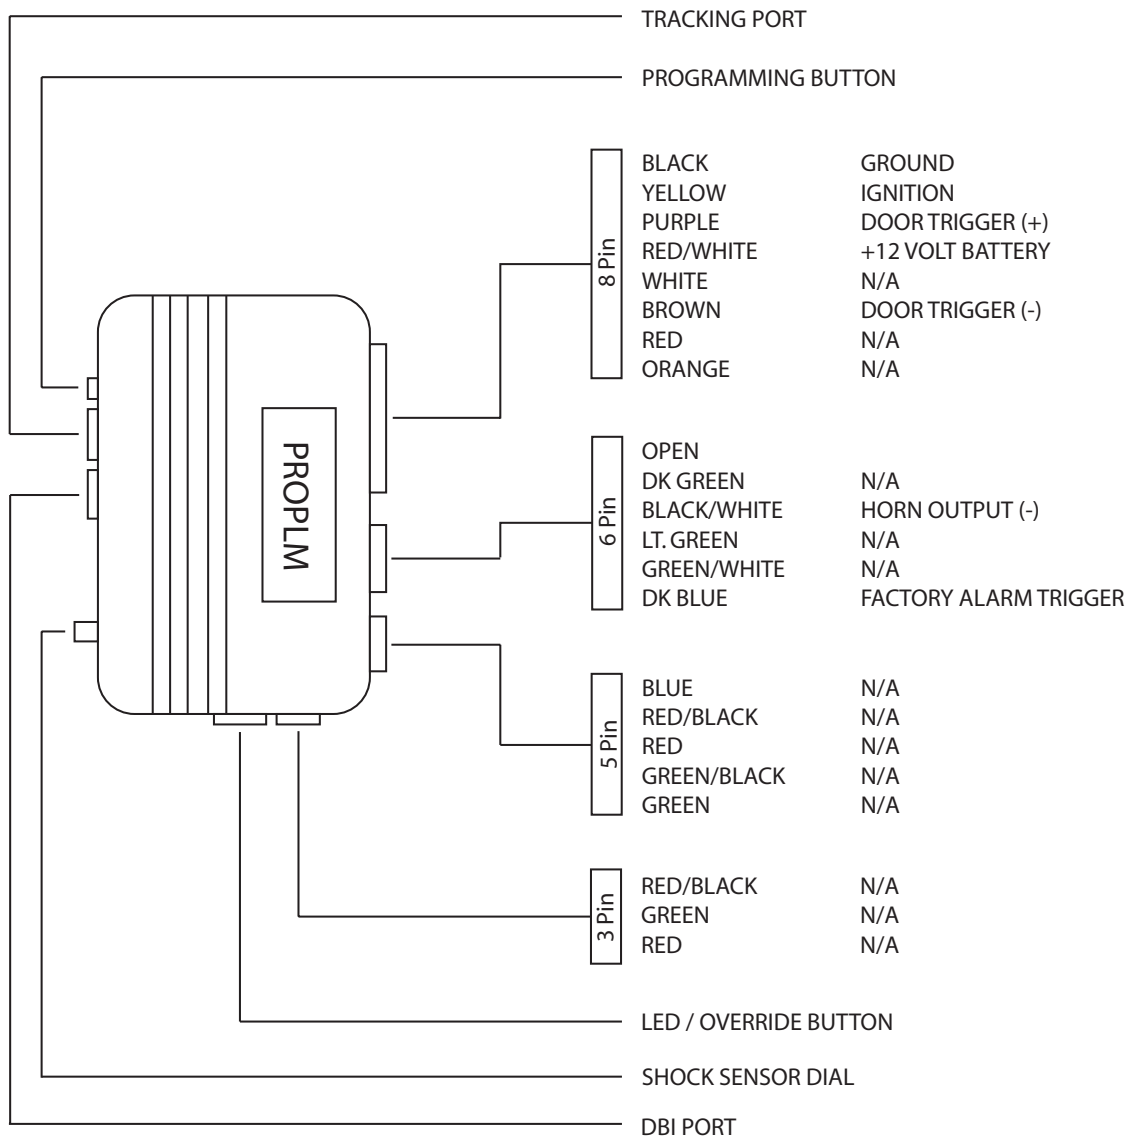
TRACKING PORT

PROGRAMMING BUTTON

PROPLM

8 Pin

| | |
|---|---|
| BLACK | GROUND |
| YELLOW | IGNITION |
| PURPLE | DOOR TRIGGER (+) |
| RED/WHITE | +12 VOLT BATTERY |
| WHITE | N/A |
| BROWN | DOOR TRIGGER (-) |
| RED | N/A |
| ORANGE | N/A |

6 Pin

| | |
|---|---|
| OPEN | |
| DK GREEN | N/A |
| BLACK/WHITE | HORN OUTPUT (-) |
| LT. GREEN | N/A |
| GREEN/WHITE | N/A |
| DK BLUE | FACTORY ALARM TRIGGER |

5 Pin

| | |
|---|---|
| BLUE | N/A |
| RED/BLACK | N/A |
| RED | N/A |
| GREEN/BLACK | N/A |
| GREEN | N/A |

3 Pin

| | |
|---|---|
| RED/BLACK | N/A |
| GREEN | N/A |
| RED | N/A |

LED / OVERRIDE BUTTON

SHOCK SENSOR DIAL

DBI PORT